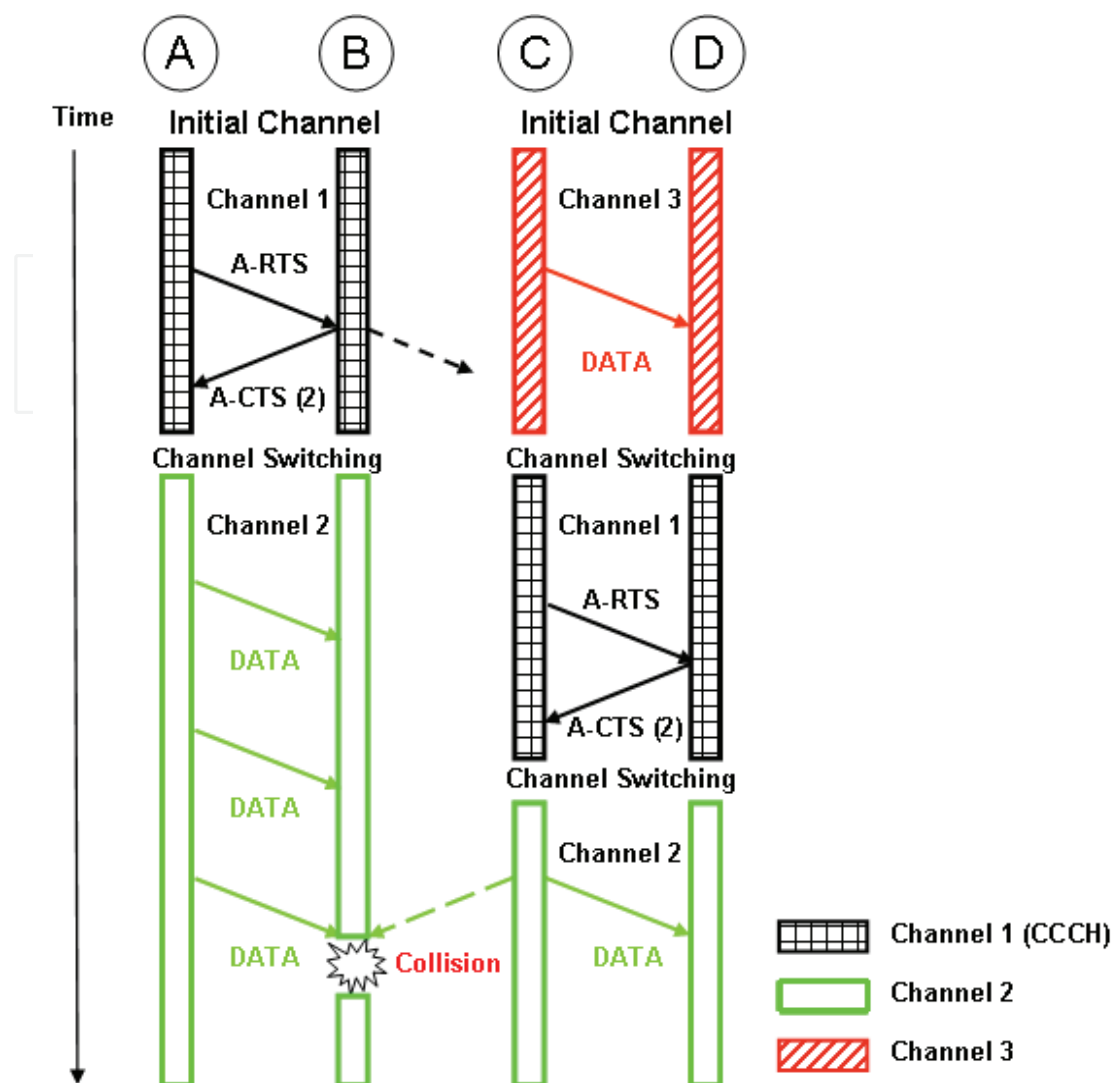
A B C D

Time

Initial Channel

Initial Channel

Channel 1

A-RTS

A-CTS (2)

Channel 3

DATA

Channel Switching

Channel Switching

Channel 2

DATA

DATA

DATA

Collision

Channel 1

A-RTS

A-CTS (2)

Channel Switching

Channel 2

DATA

Channel 1 (CCCH)

Channel 2

Channel 3